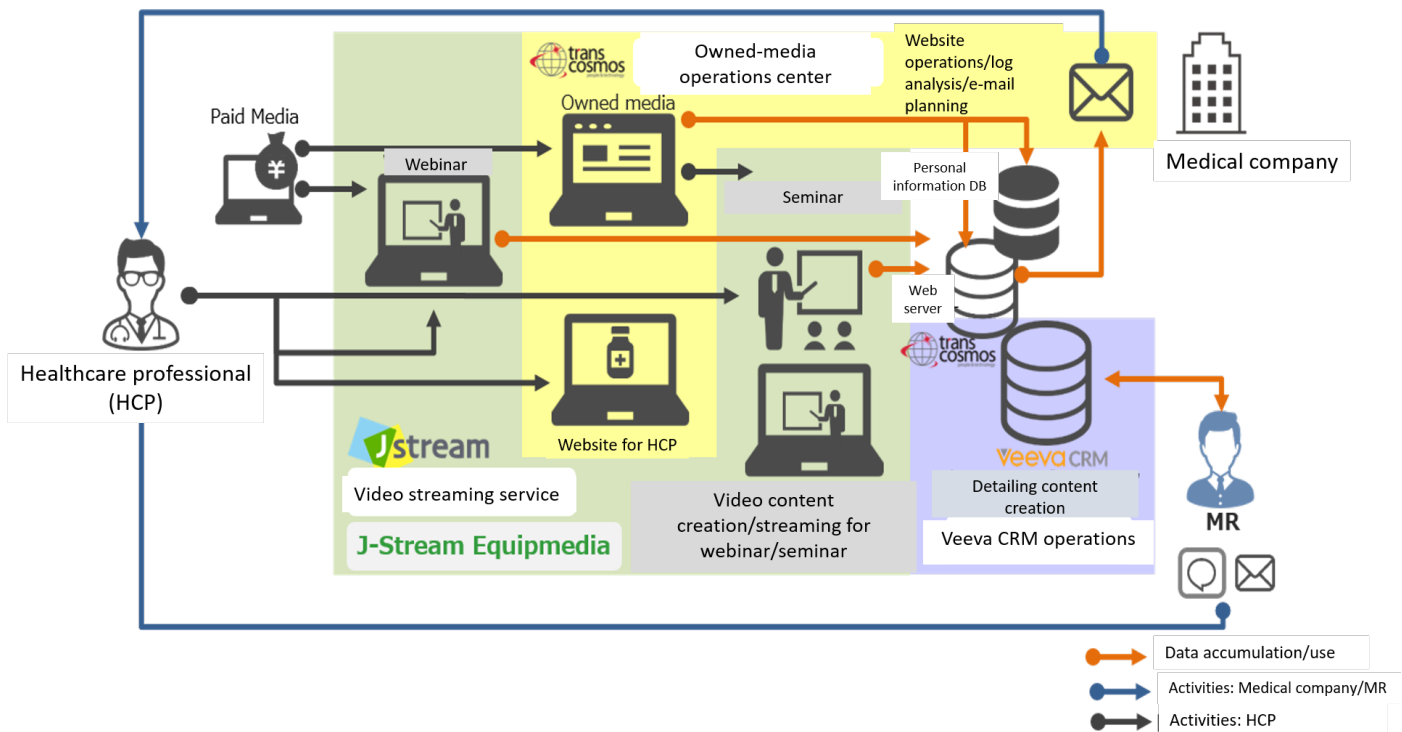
trans cosmos

Owned-media operations center

Website operations/log analysis/e-mail planning

Medical company

Paid Media

Owned media

Webinar

Seminar

Personal information DB

Web server

trans cosmos

Healthcare professional (HCP)

Website for HCP

Jstream

Video streaming service

J-Stream Equipmedia

Video content creation/streaming for webinar/seminar

Veeva CRM

Detailing content creation

Veeva CRM operations

MR

Data accumulation/use

Activities: Medical company/MR

Activities: HCP